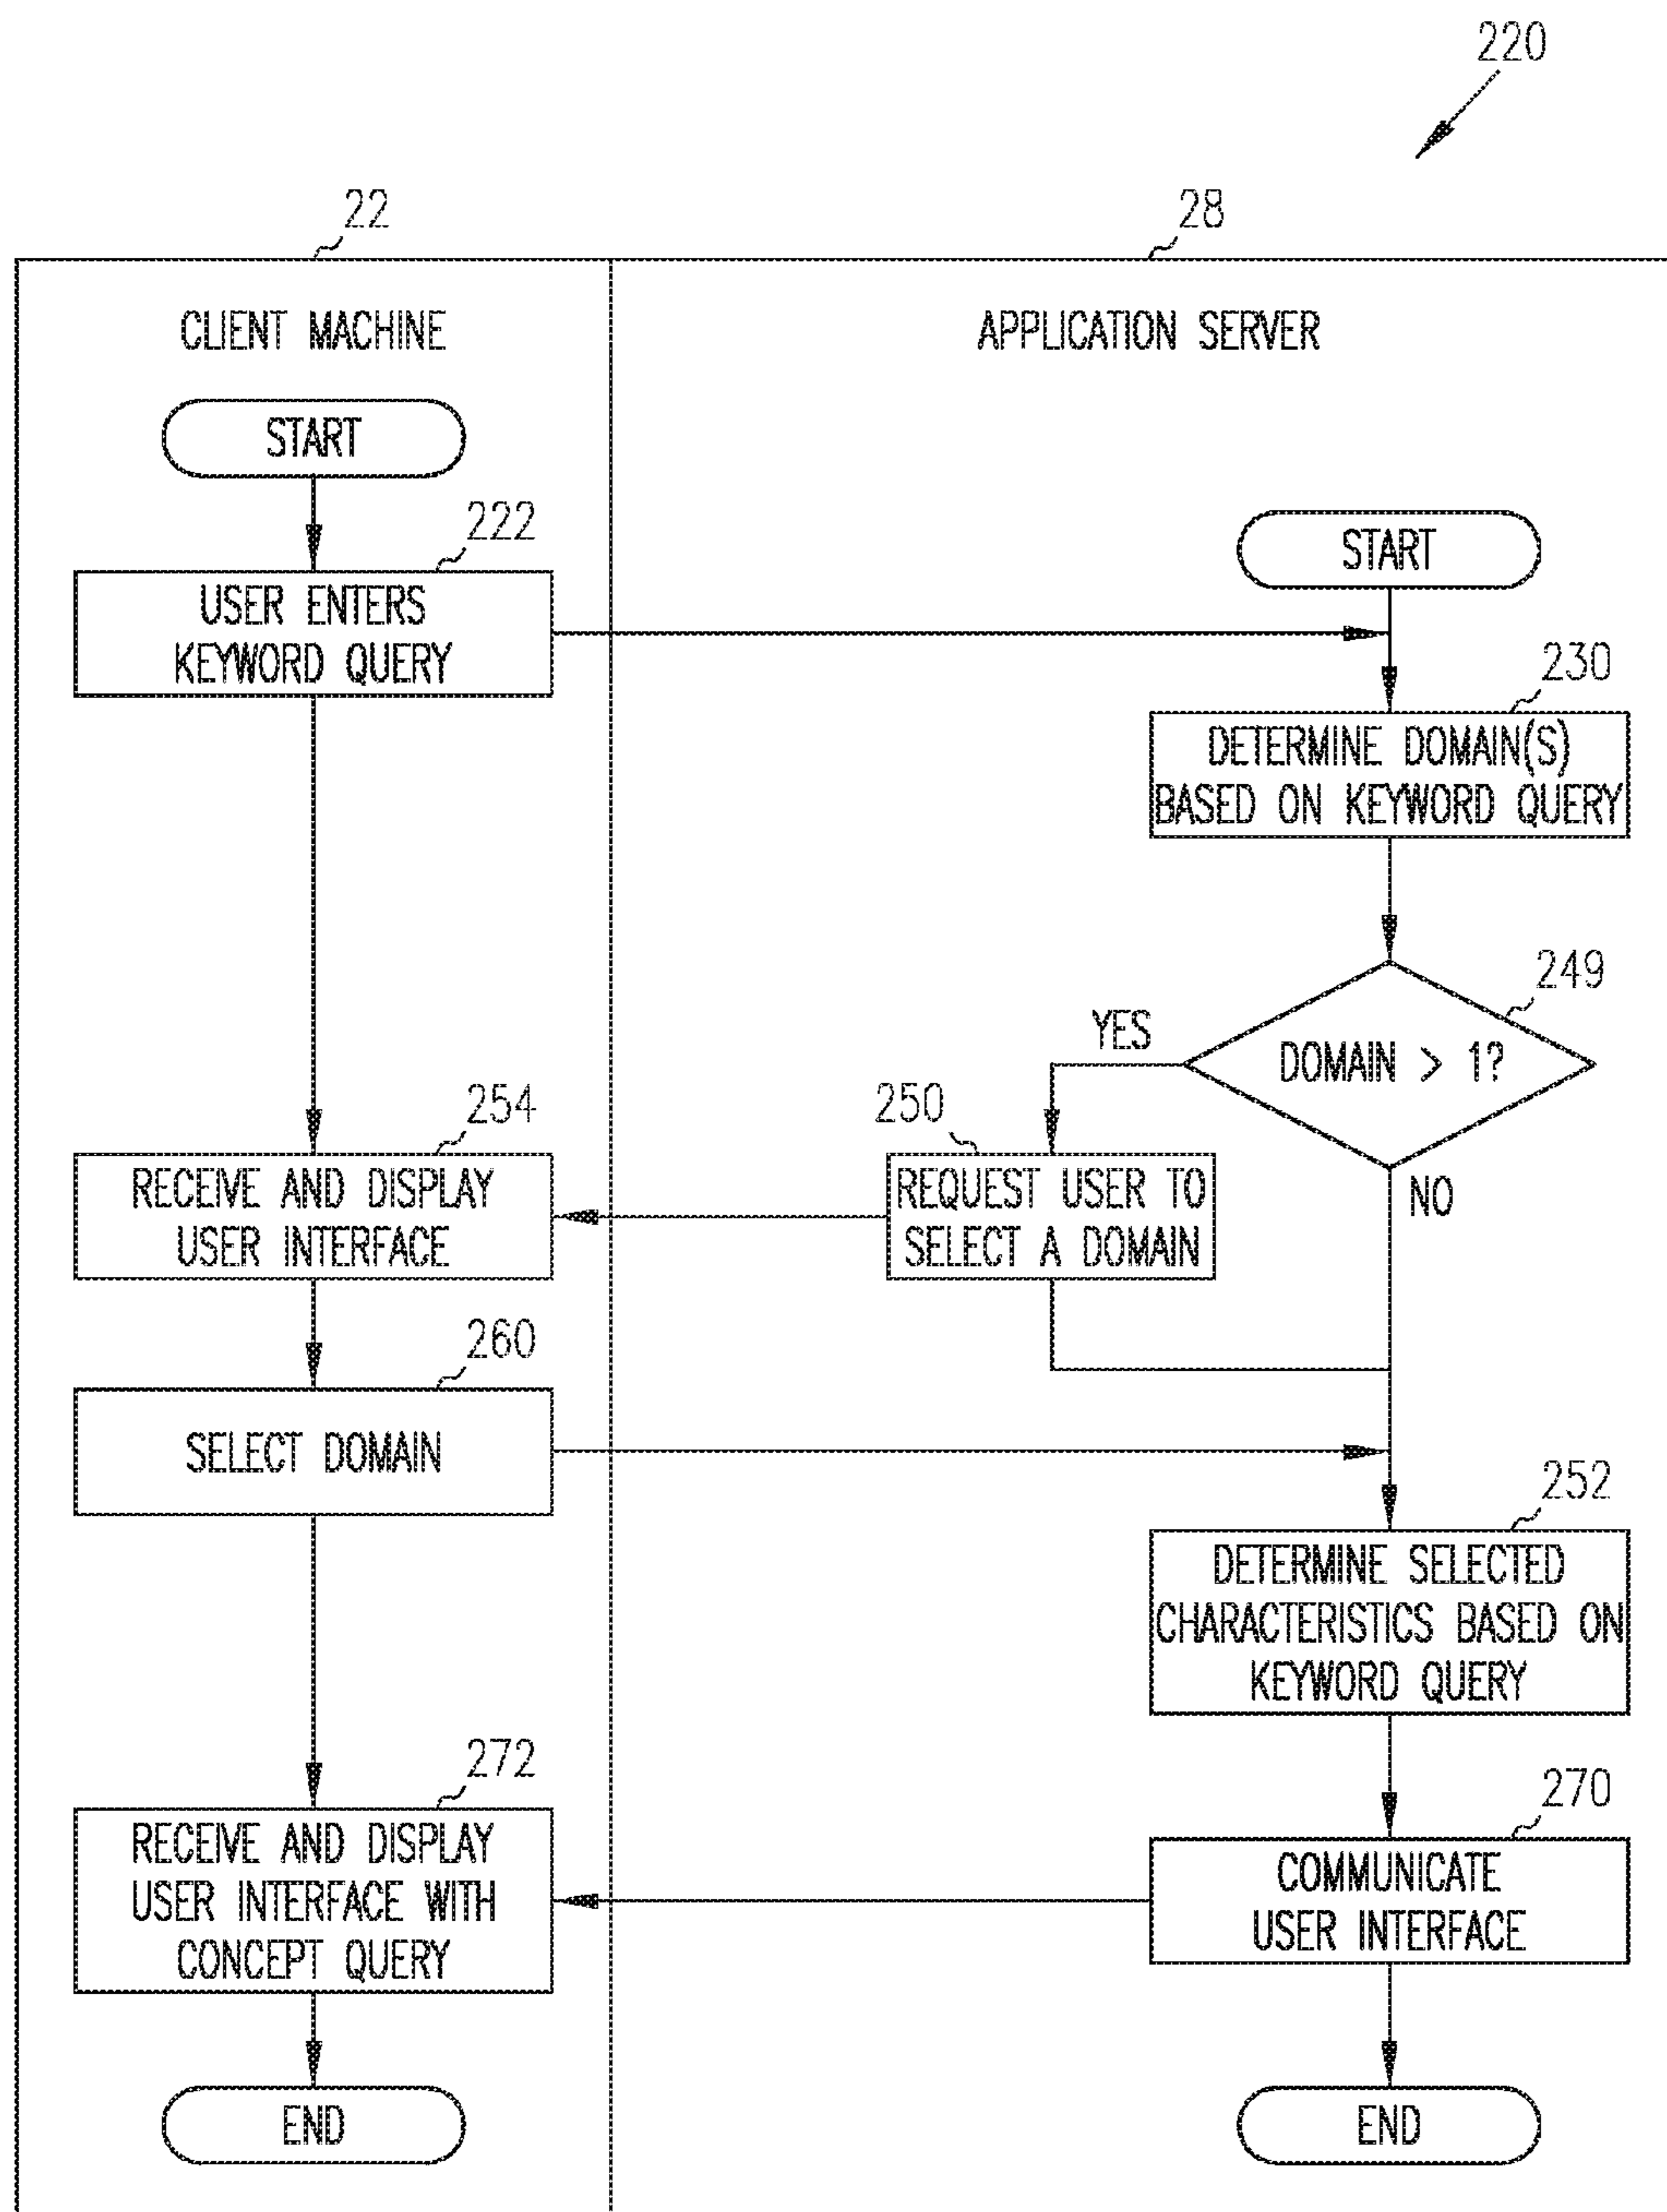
220

22

28

CLIENT MACHINE

APPLICATION SERVER

START

222

USER ENTERS KEYWORD QUERY

START

230

DETERMINE DOMAIN(S) BASED ON KEYWORD QUERY

249

YES

DOMAIN > 1?

254

250

RECEIVE AND DISPLAY USER INTERFACE

REQUEST USER TO SELECT A DOMAIN

NO

260

SELECT DOMAIN

252

DETERMINE SELECTED CHARACTERISTICS BASED ON KEYWORD QUERY

272

270

RECEIVE AND DISPLAY USER INTERFACE WITH CONCEPT QUERY

COMMUNICATE USER INTERFACE

END

END